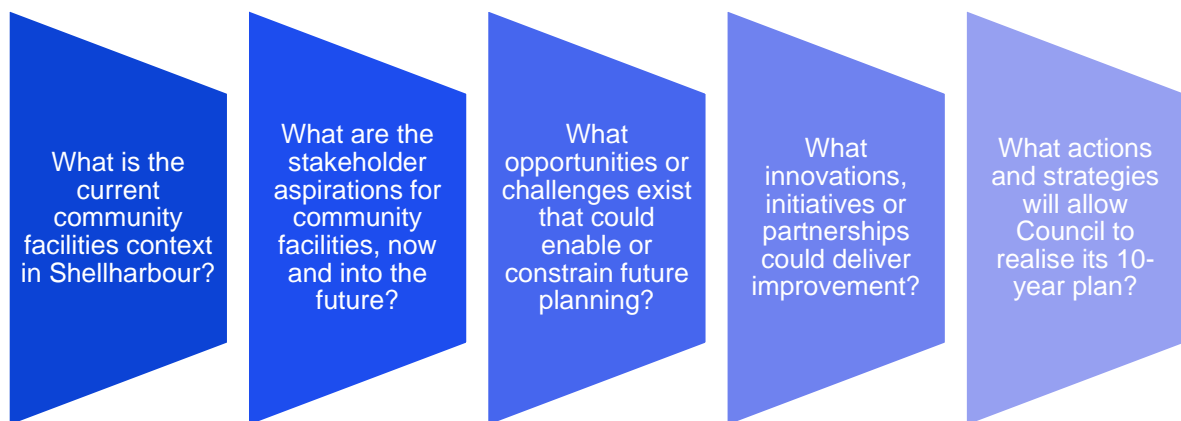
What is the current community facilities context in Shellharbour?

What are the stakeholder aspirations for community facilities, now and into the future?

What opportunities or challenges exist that could enable or constrain future planning?

What innovations, initiatives or partnerships could deliver improvement?

What actions and strategies will allow Council to realise its 10-year plan?